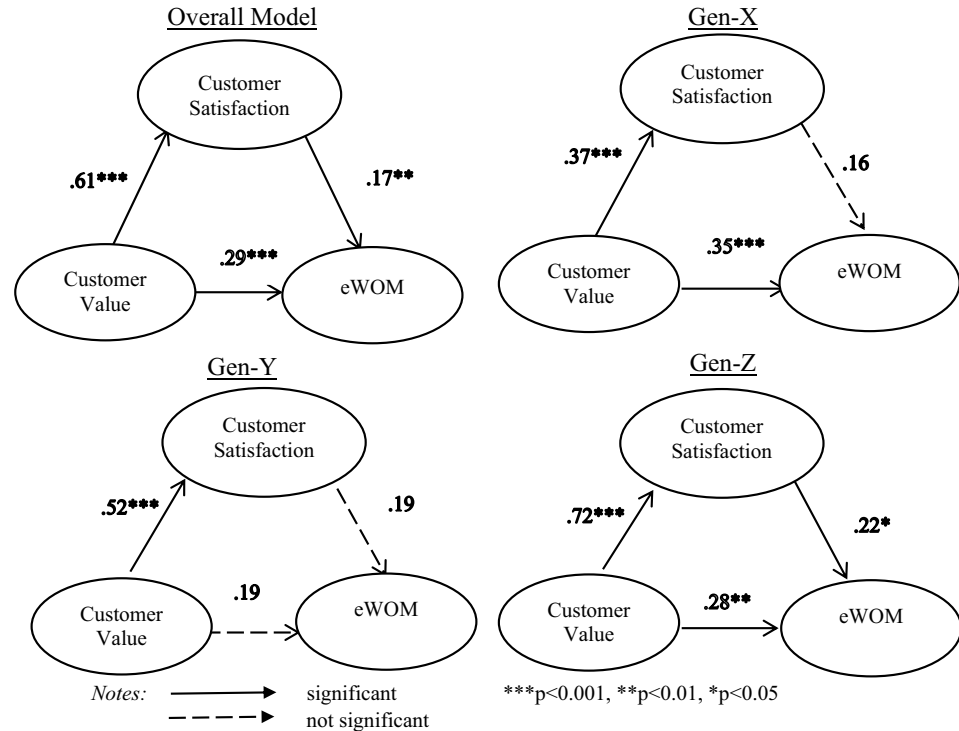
Overall Model

Customer Satisfaction

.61***

.17**

Customer Value

.29***

eWOM

Gen-X

Customer Satisfaction

.37***

.16

Customer Value

.35***

eWOM

Gen-Y

Customer Satisfaction

.52***

.19

Customer Value

.19

eWOM

Gen-Z

Customer Satisfaction

.72***

.22*

Customer Value

.28**

eWOM

*Notes:* significant
not significant

***p<0.001, **p<0.01, *p<0.05